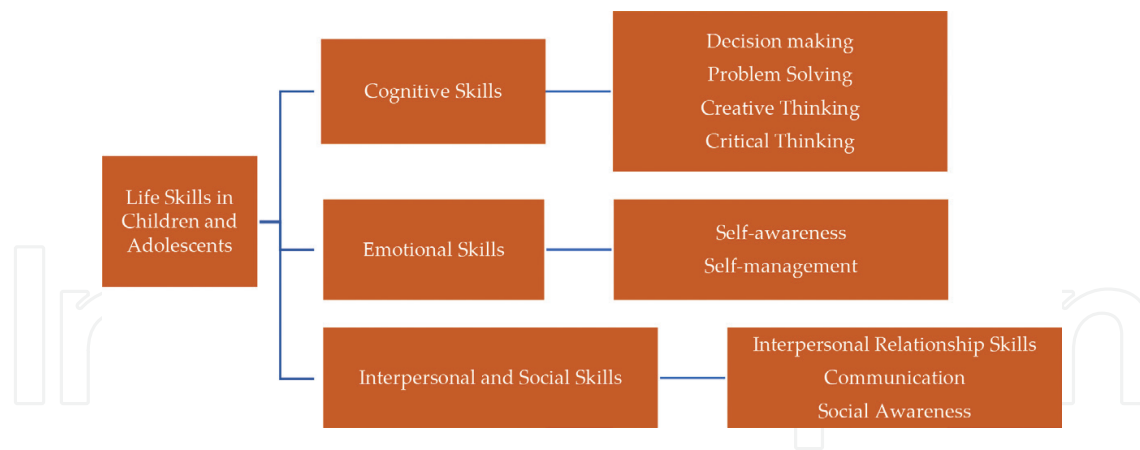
Life Skills in Children and Adolescents

Cognitive Skills

Decision making
Problem Solving
Creative Thinking
Critical Thinking

Emotional Skills

Self-awareness
Self-management

Interpersonal and Social Skills

Interpersonal Relationship Skills
Communication
Social Awareness